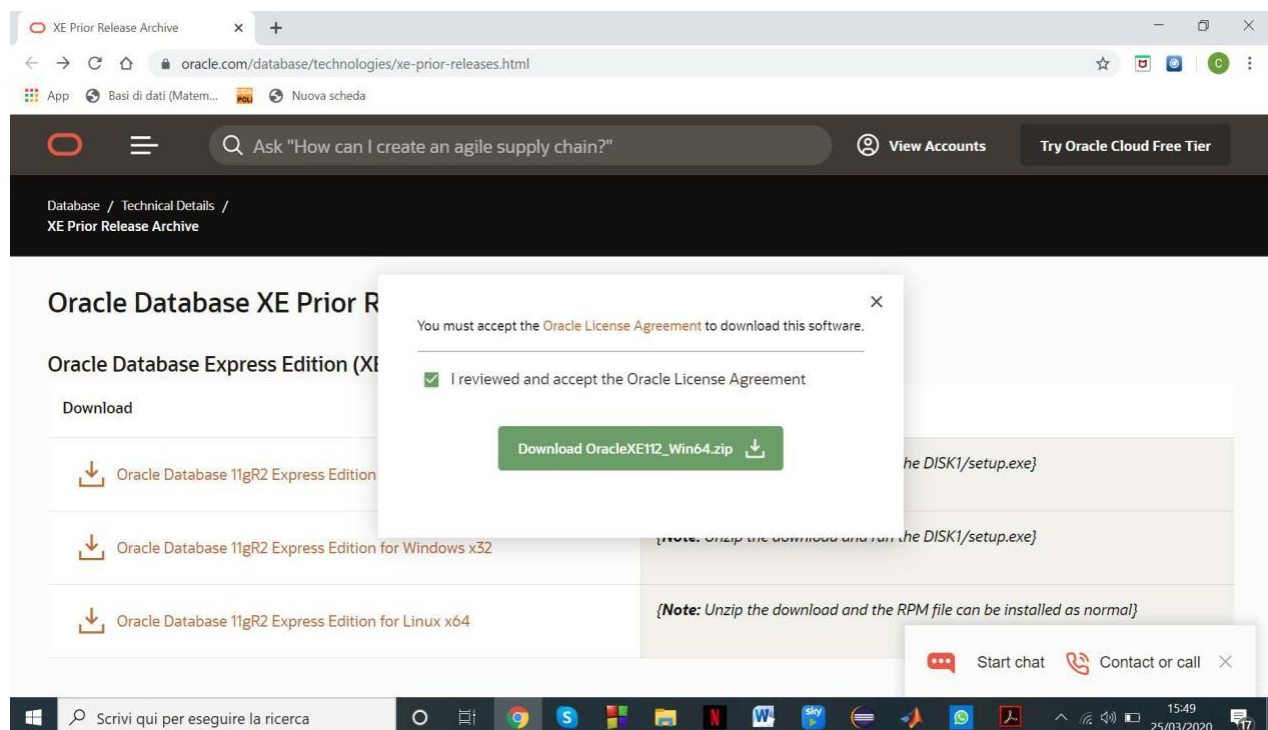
XE Prior Release Archive
oracle.com/database/technologies/xe-prior-releases.html
App Basi di dati (Matem... Nuova scheda

Ask "How can I create an agile supply chain?"
View Accounts
Try Oracle Cloud Free Tier

Database / Technical Details /
XE Prior Release Archive

Oracle Database XE Prior R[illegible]

Oracle Database Express Edition (X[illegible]

Download

Oracle Database 11gR2 Express Edition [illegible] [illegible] he DISK1/setup.exe}

Oracle Database 11gR2 Express Edition for Windows x32 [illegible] he DISK1/setup.exe}

Oracle Database 11gR2 Express Edition for Linux x64 {Note: Unzip the download and the RPM file can be installed as normal}

You must accept the Oracle License Agreement to download this software.

I reviewed and accept the Oracle License Agreement

Download OracleXE112_Win64.zip

Start chat Contact or call

Scrivi qui per eseguire la ricerca
15:49
25/03/2020